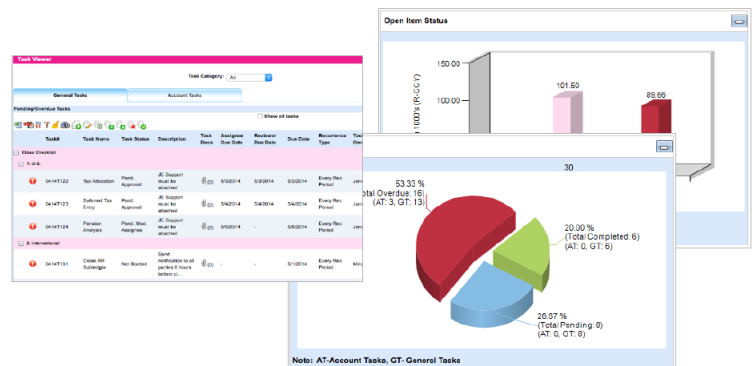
Task Viewer

Task Category: All

General Tasks | Account Tasks

Pending/Overdue Tasks

Show all tasks

| | TaskId | Task Name | Task Status | Description | Task Docs | Assignee Due Date | Reviewer Due Date | Due Date | Recurrence Type | Task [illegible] |
|---|---|---|---|---|---|---|---|---|---|---|
| Close Checklist | | | | | | | | | | |
| 1. U.S. | | | | | | | | | | |
| ! | 0414T122 | Tax Allocation | Pend. Approval | JE Support must be attached | (0) | 5/3/2014 | 5/3/2014 | 5/3/2014 | Every Rec Period | Jam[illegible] |
| ! | 0414T123 | Deferred Tax Entry | Pend. Approval | JE Support must be attached | (0) | 5/3/2014 | 5/4/2014 | 5/4/2014 | Every Rec Period | Jam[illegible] |
| ! | 0414T124 | Pension Analysis | Pend. Mod. Assignee | JE Support must be attached | (0) | 5/5/2014 | - | 5/6/2014 | Every Rec Period | Jam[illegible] |
| 2. International | | | | | | | | | | |
| ! | 0414T151 | Close AR Subledger | Not Started | Send notification to all parties 5 hours before cl... | (0) | - | - | 5/1/2014 | Every Rec Period | Ma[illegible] |

Open Item Status

150.00
100.00
in 1000's (R-CCY)
101.50
89.66
30

53.33 %
(Total Overdue: 16)
(AT: 3, GT: 13)

20.00 %
(Total Completed: 6)
(AT: 0, GT: 6)

26.67 %
(Total Pending: 8)
(AT: 0, GT: 8)

Note: AT-Account Tasks, GT- General Tasks